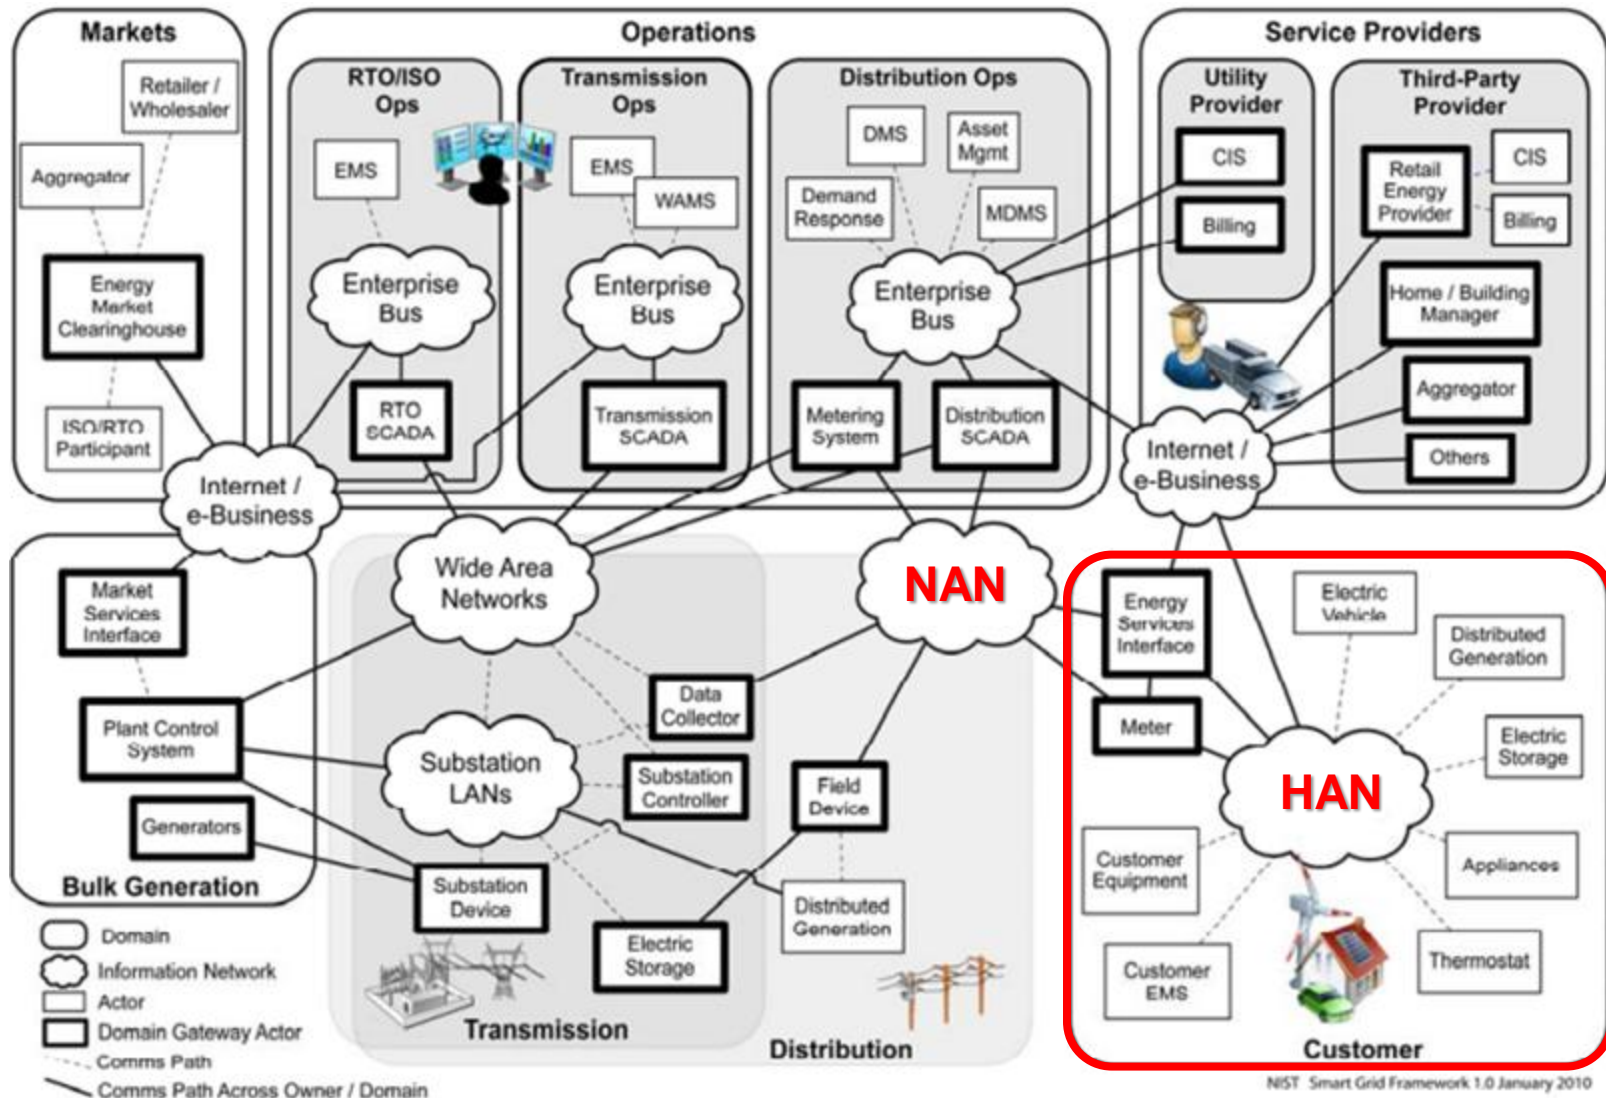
Markets

Retailer / Wholesaler

Aggregator

Energy Market Clearinghouse

ISO/RTO Participant

Operations

RTO/ISO Ops

EMS

Enterprise Bus

RTO SCADA

Transmission Ops

EMS

WAMS

Enterprise Bus

Transmission SCADA

Distribution Ops

DMS

Asset Mgmt

Demand Response

MDMS

Enterprise Bus

Metering System

Distribution SCADA

Service Providers

Utility Provider

CIS

Billing

Third-Party Provider

Retail Energy Provider

CIS

Billing

Home / Building Manager

Aggregator

Others

Internet / e-Business

Internet / e-Business

Market Services Interface

Plant Control System

Generators

Bulk Generation

Wide Area Networks

Substation LANs

Data Collector

Substation Controller

Substation Device

Electric Storage

Transmission

NAN

Field Device

Distributed Generation

Distribution

Energy Services Interface

Meter

Electric Vehicle

Distributed Generation

Electric Storage

HAN

Customer Equipment

Appliances

Customer EMS

Thermostat

Customer

Domain

Information Network

Actor

Domain Gateway Actor

Comms Path

Comms Path Across Owner / Domain

NIST Smart Grid Framework 1.0 January 2010